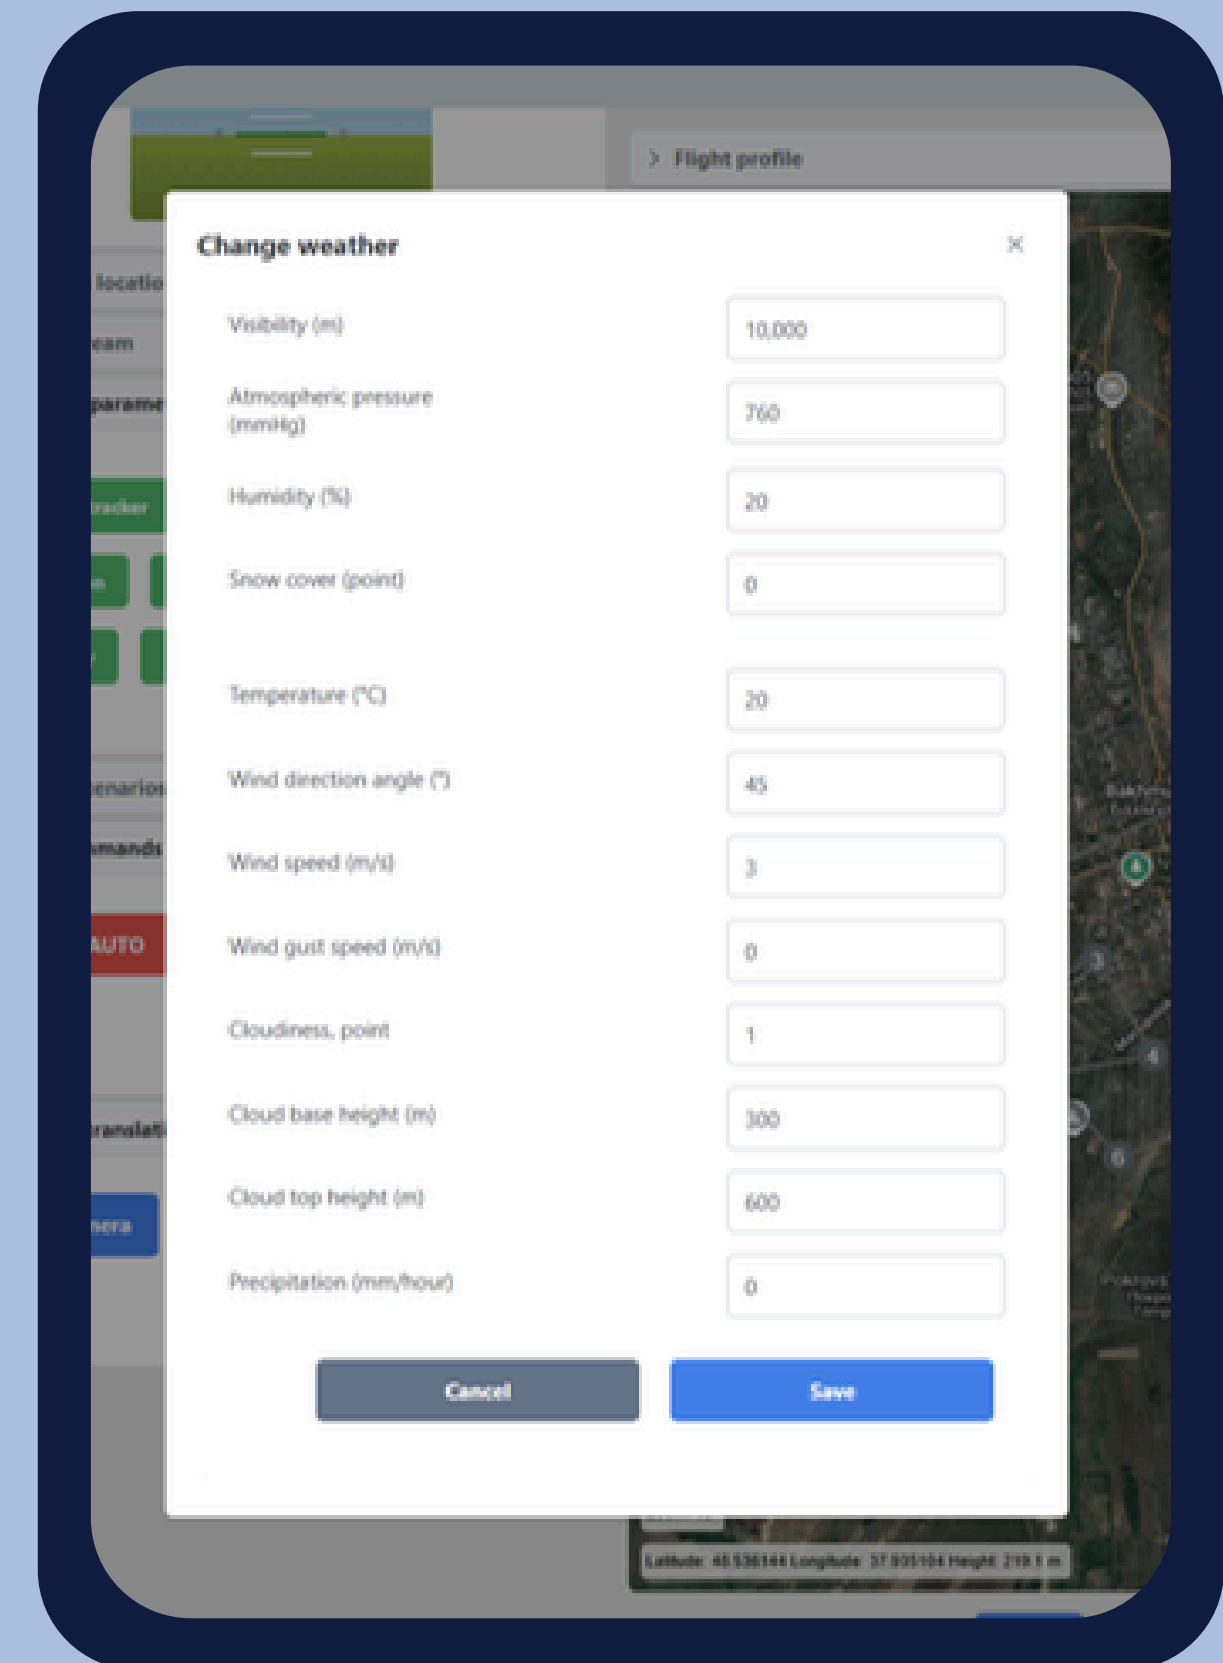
> Flight profile

locatio

eam

parame

racker

AUTO

enarios

mands

ranslati

nera

Change weather

×

| | |
|---|---|
| Visibility (m) | 10,000 |
| Atmospheric pressure (mmHg) | 760 |
| Humidity (%) | 20 |
| Snow cover (point) | 0 |
| Temperature (°C) | 20 |
| Wind direction angle (°) | 45 |
| Wind speed (m/s) | 3 |
| Wind gust speed (m/s) | 0 |
| Cloudiness, point | 1 |
| Cloud base height (m) | 300 |
| Cloud top height (m) | 600 |
| Precipitation (mm/hour) | 0 |

Cancel

Save

Latitude: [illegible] Longitude: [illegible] Height: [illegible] m